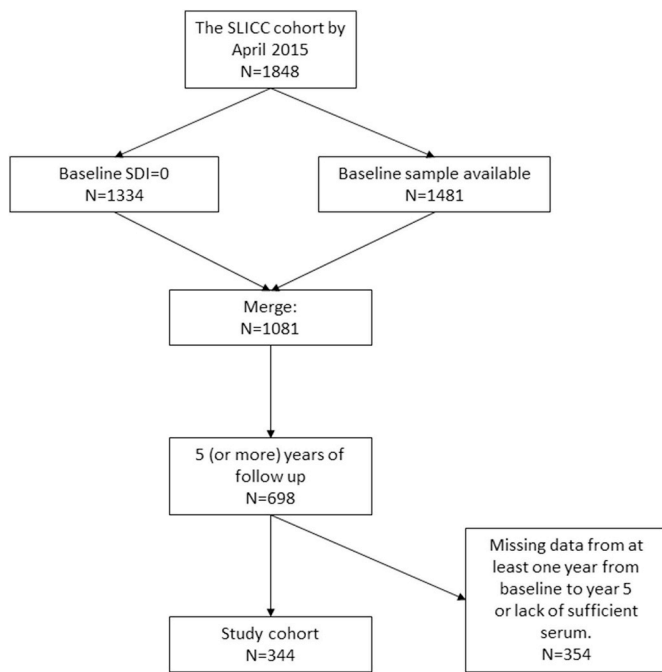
The SLICC cohort by April 2015
N=1848

Baseline SDI=0
N=1334

Baseline sample available
N=1481

Merge:
N=1081

5 (or more) years of follow up
N=698

Missing data from at least one year from baseline to year 5 or lack of sufficient serum.
N=354

Study cohort
N=344